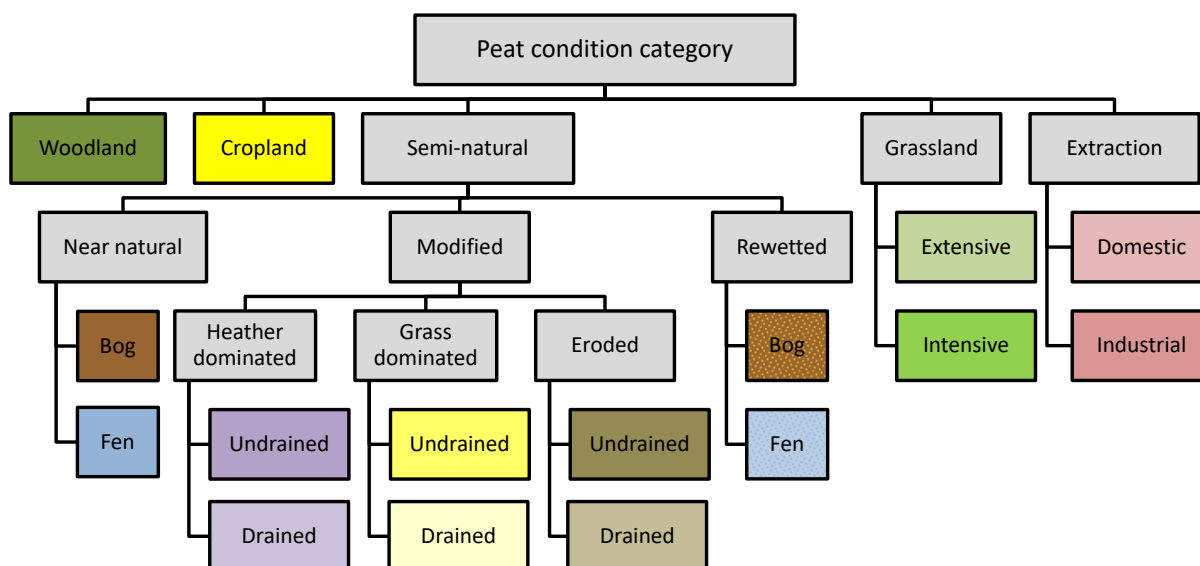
Peat condition category

Woodland

Cropland

Semi-natural

Grassland

Extraction

Near natural

Modified

Rewetted

Extensive

Domestic

Bog

Heather dominated

Grass dominated

Eroded

Bog

Intensive

Industrial

Fen

Undrained

Undrained

Undrained

Fen

Drained

Drained

Drained